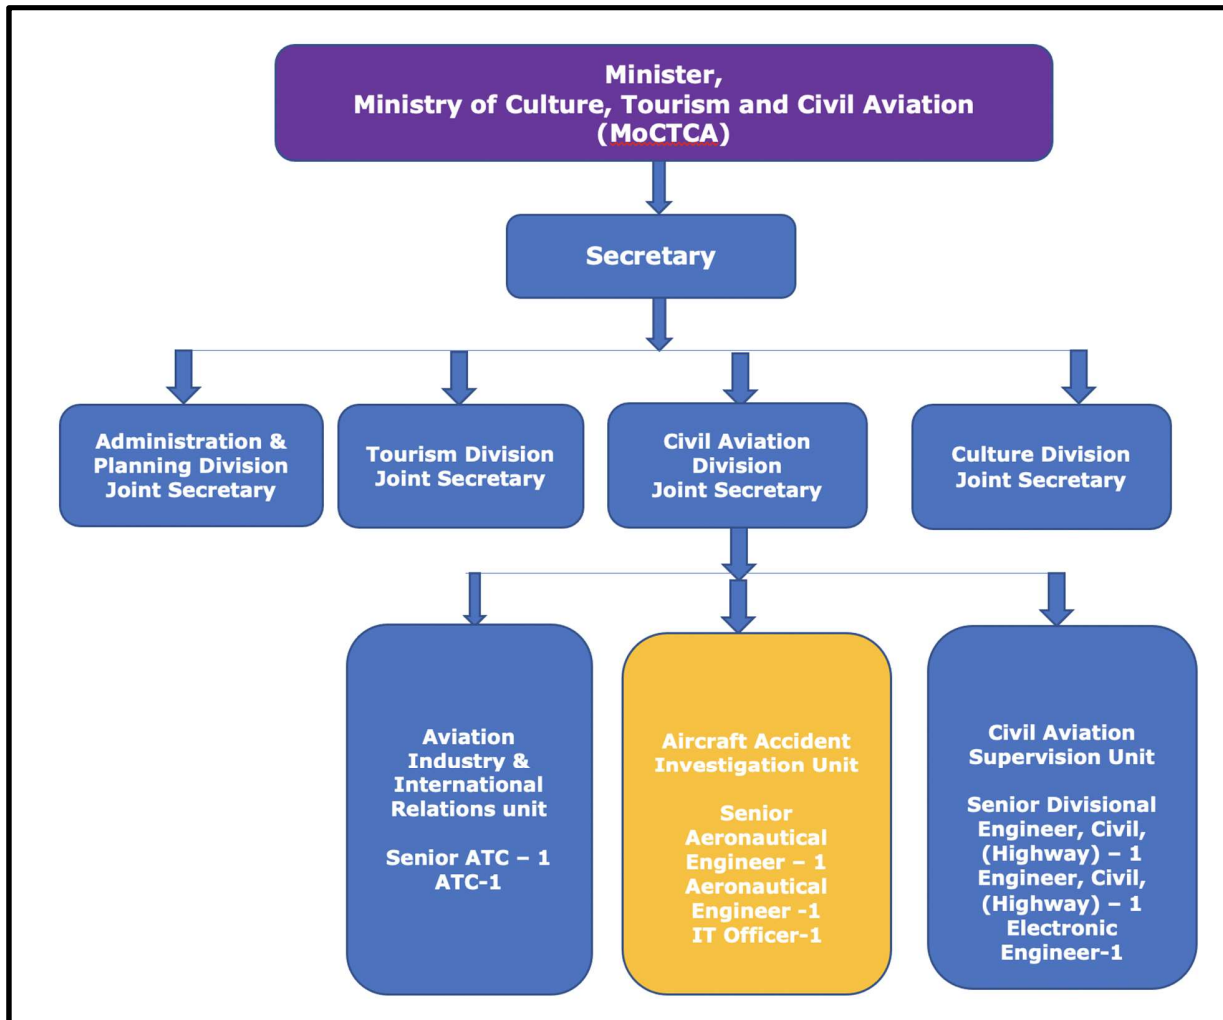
Minister,
Ministry of Culture, Tourism and Civil Aviation
(MoCTCA)

Secretary

Administration & Planning Division Joint Secretary

Tourism Division Joint Secretary

Civil Aviation Division Joint Secretary

Culture Division Joint Secretary

Aviation Industry & International Relations unit

Senior ATC – 1
ATC-1

Aircraft Accident Investigation Unit

Senior Aeronautical Engineer – 1
Aeronautical Engineer -1
IT Officer-1

Civil Aviation Supervision Unit

Senior Divisional Engineer, Civil, (Highway) – 1
Engineer, Civil, (Highway) – 1
Electronic Engineer-1